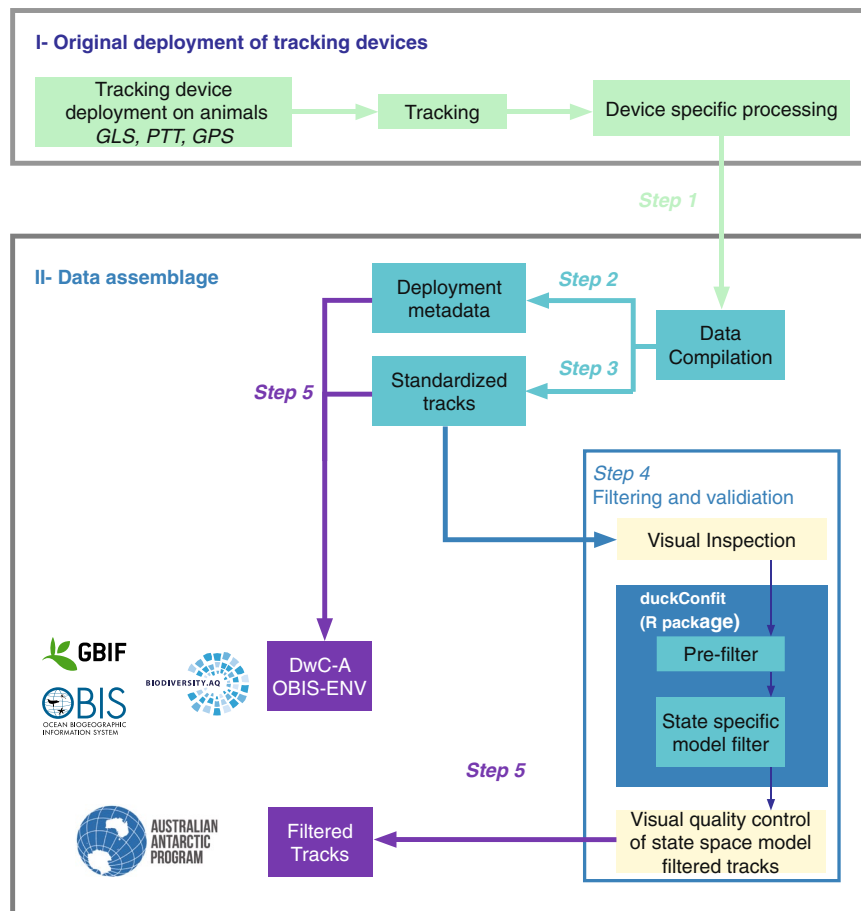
I- Original deployment of tracking devices

Tracking device deployment on animals
*GLS, PTT, GPS*

Tracking

Device specific processing

Step 1

II- Data assemblage

Deployment metadata

Step 2

Data Compilation

Step 3

Standardized tracks

Step 5

Step 4
Filtering and validiation

Visual Inspection

duckConfit
(R package)

Pre-filter

State specific model filter

GBIF

OBIS
OCEAN BIOGEOGRAPHIC INFORMATION SYSTEM

BIODIVERSITY.AQ

DwC-A
OBIS-ENV

Step 5

AUSTRALIAN ANTARCTIC PROGRAM

Filtered Tracks

Visual quality control of state space model filtered tracks